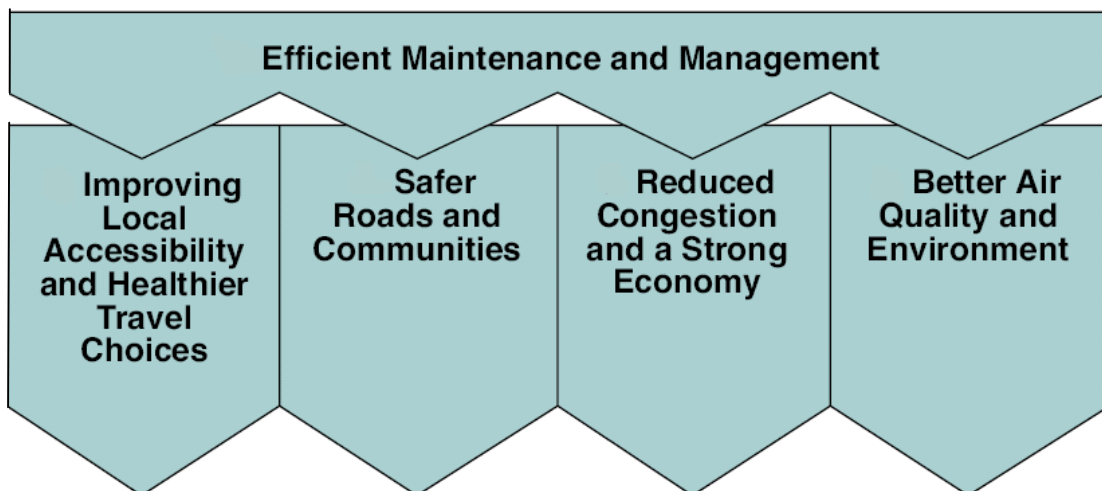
Efficient Maintenance and Management

Improving Local Accessibility and Healthier Travel Choices

Safer Roads and Communities

Reduced Congestion and a Strong Economy

Better Air Quality and Environment